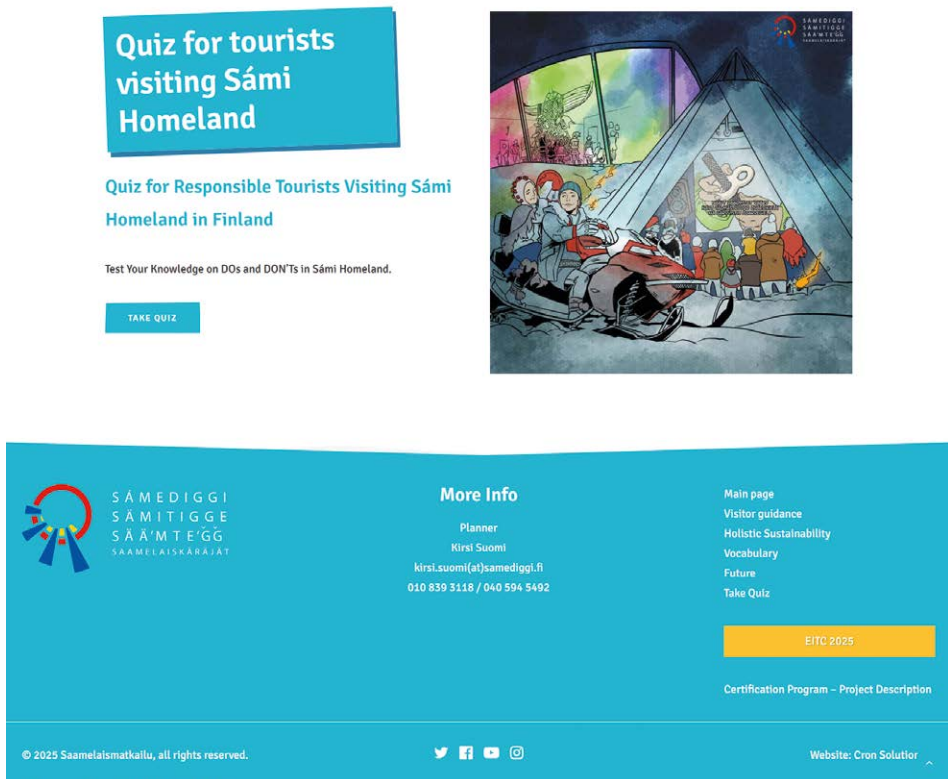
Quiz for tourists visiting Sámi Homeland

Quiz for Responsible Tourists Visiting Sámi Homeland in Finland

Test Your Knowledge on DOs and DON'Ts in Sámi Homeland.

TAKE QUIZ

SÁMEDIGGI
SÄMITIGGE
SÄÄ'MTE'ĞĞ
SAAMELAISKÄRÄJÄT

More Info

Planner
Kirsi Suomi
kirsi.suomi(at)samediggi.fi
010 839 3118 / 040 594 5492

Main page
Visitor guidance
Holistic Sustainability
Vocabulary
Future
Take Quiz

EITC 2025

Certification Program – Project Description

© 2025 Saamelaismatkailu, all rights reserved.

Website: Cron Solutior